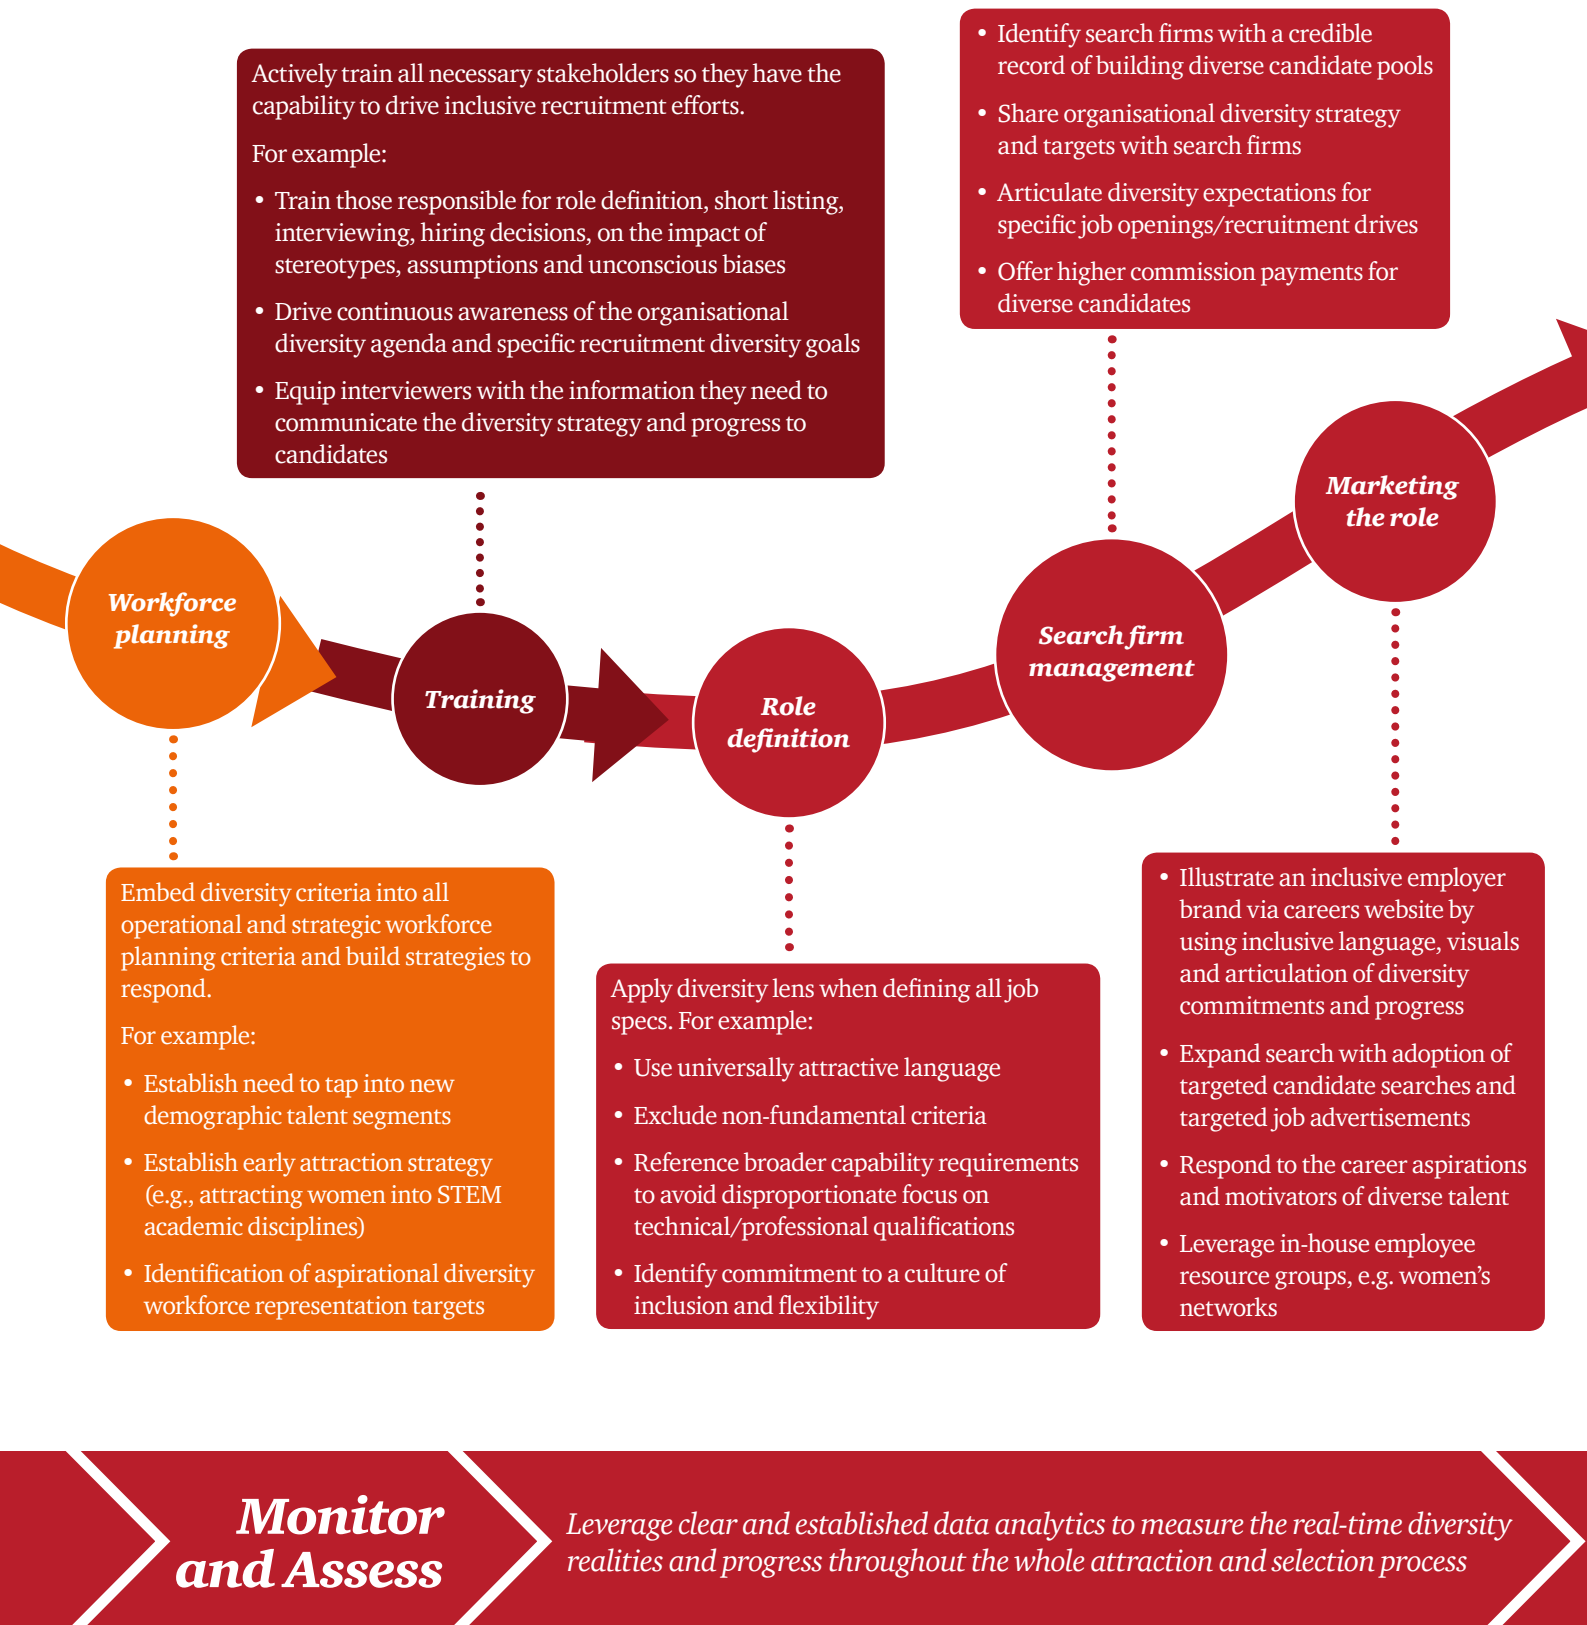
Actively train all necessary stakeholders so they have the capability to drive inclusive recruitment efforts.

For example:

• Train those responsible for role definition, short listing, interviewing, hiring decisions, on the impact of stereotypes, assumptions and unconscious biases

• Drive continuous awareness of the organisational diversity agenda and specific recruitment diversity goals

• Equip interviewers with the information they need to communicate the diversity strategy and progress to candidates

• Identify search firms with a credible record of building diverse candidate pools

• Share organisational diversity strategy and targets with search firms

• Articulate diversity expectations for specific job openings/recruitment drives

• Offer higher commission payments for diverse candidates

Workforce planning

Training

Role definition

Search firm management

Marketing the role

Embed diversity criteria into all operational and strategic workforce planning criteria and build strategies to respond.

For example:

• Establish need to tap into new demographic talent segments

• Establish early attraction strategy (e.g., attracting women into STEM academic disciplines)

• Identification of aspirational diversity workforce representation targets

Apply diversity lens when defining all job specs. For example:

• Use universally attractive language

• Exclude non-fundamental criteria

• Reference broader capability requirements to avoid disproportionate focus on technical/professional qualifications

• Identify commitment to a culture of inclusion and flexibility

• Illustrate an inclusive employer brand via careers website by using inclusive language, visuals and articulation of diversity commitments and progress

• Expand search with adoption of targeted candidate searches and targeted job advertisements

• Respond to the career aspirations and motivators of diverse talent

• Leverage in-house employee resource groups, e.g. women's networks

Monitor and Assess

Leverage clear and established data analytics to measure the real-time diversity realities and progress throughout the whole attraction and selection process